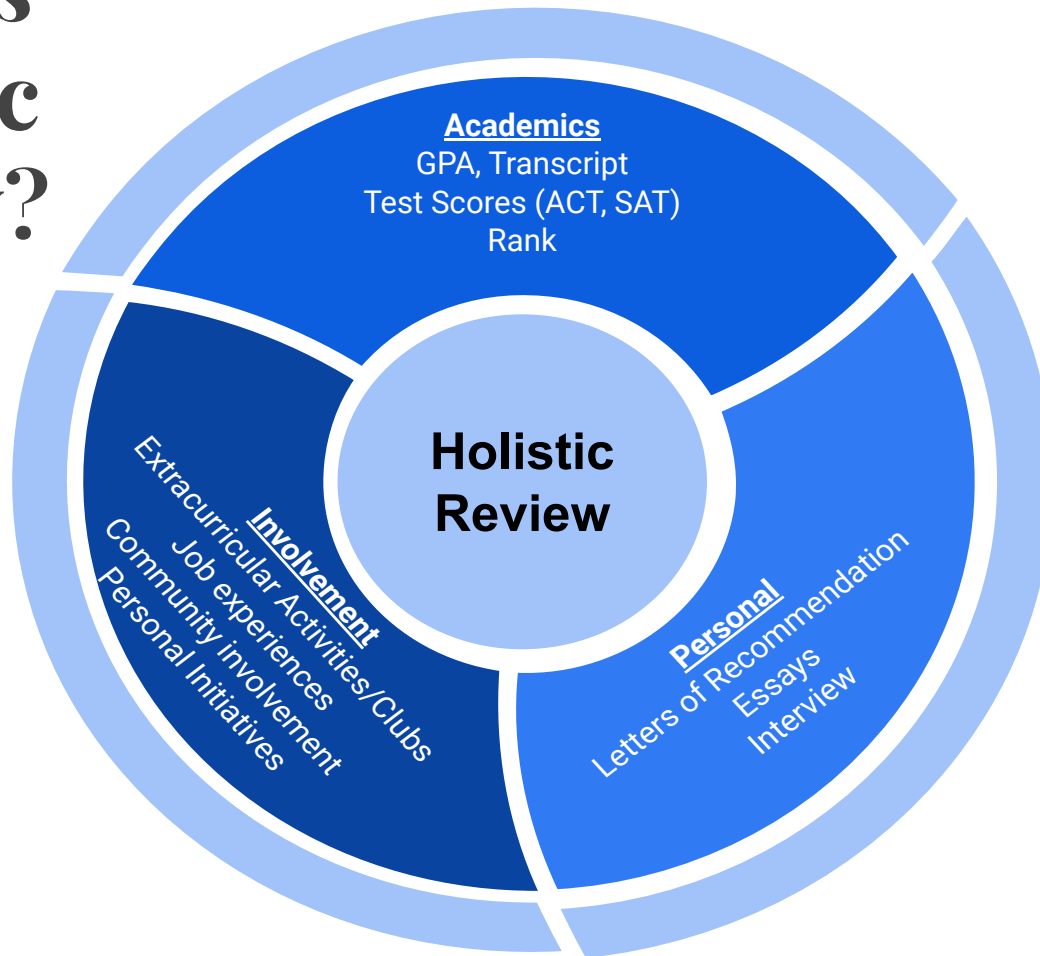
s
c
?

Academics
GPA, Transcript
Test Scores (ACT, SAT)
Rank

Holistic Review

Involvement
Extracurricular Activities/Clubs
Job experiences
Community involvement
Personal Initiatives

Personal
Letters of Recommendation
Essays
Interview